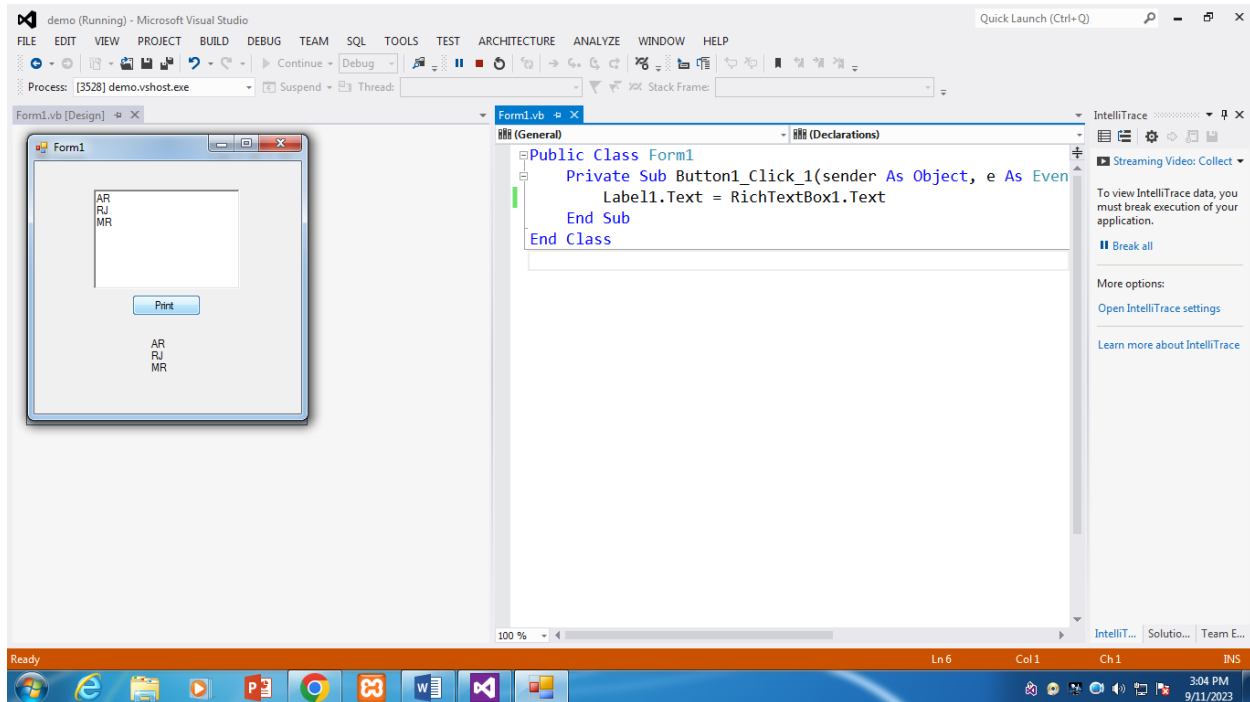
demo (Running) - Microsoft Visual Studio
Quick Launch (Ctrl+Q)
FILE EDIT VIEW PROJECT BUILD DEBUG TEAM SQL TOOLS TEST ARCHITECTURE ANALYZE WINDOW HELP
Continue Debug
Process: [3528] demo.vshost.exe Suspend Thread: Stack Frame:
Form1.vb [Design]
Form1
AR
RJ
MR
Print
AR
RJ
MR
Form1.vb
(General) (Declarations)
Public Class Form1
    Private Sub Button1_Click_1(sender As Object, e As Even
        Label1.Text = RichTextBox1.Text
    End Sub
End Class
100 %
IntelliTrace
Streaming Video: Collect
To view IntelliTrace data, you must break execution of your application.
Break all
More options:
Open IntelliTrace settings
Learn more about IntelliTrace
IntelliT... Solutio... Team E...
Ready Ln 6 Col 1 Ch 1 INS
3:04 PM
9/11/2023